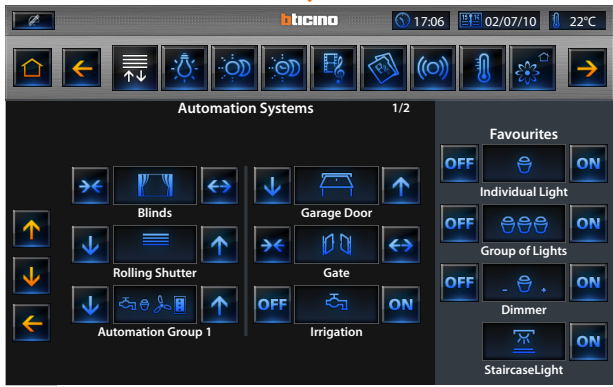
bticino 17:06 02/07/10 22°C

Automation Systems 1/2

Blinds

Rolling Shutter

Automation Group 1

Garage Door

Gate

OFF Irrigation ON

Favourites

OFF ON
Individual Light

OFF ON
Group of Lights

OFF ON
Dimmer

ON
StaircaseLight